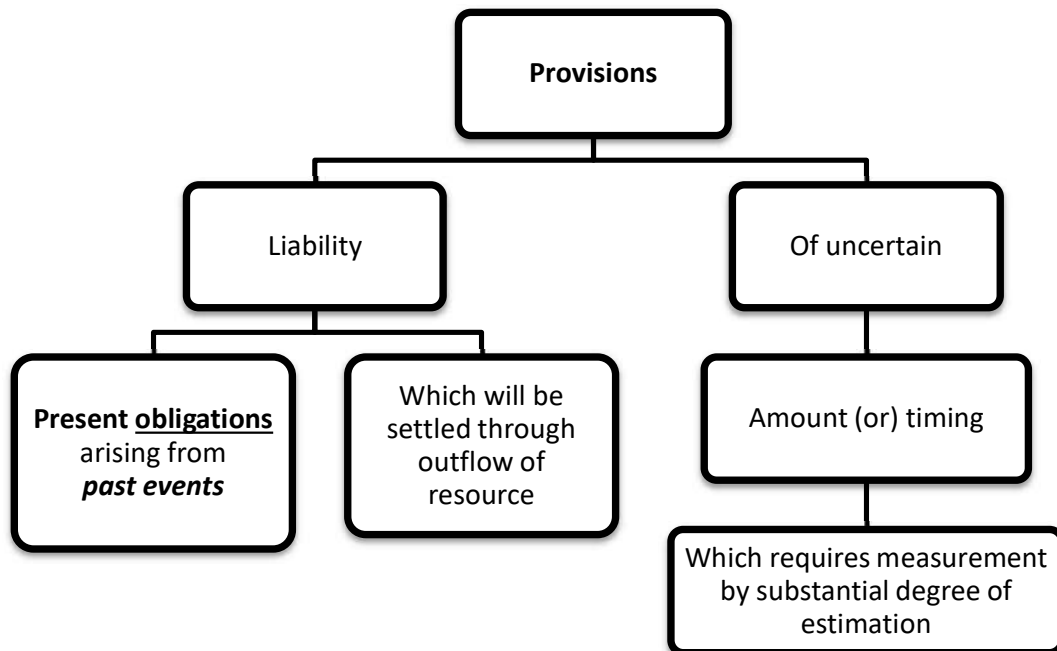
Provisions

Liability

Of uncertain

Present obligations arising from past events

Which will be settled through outflow of resource

Amount (or) timing

Which requires measurement by substantial degree of estimation